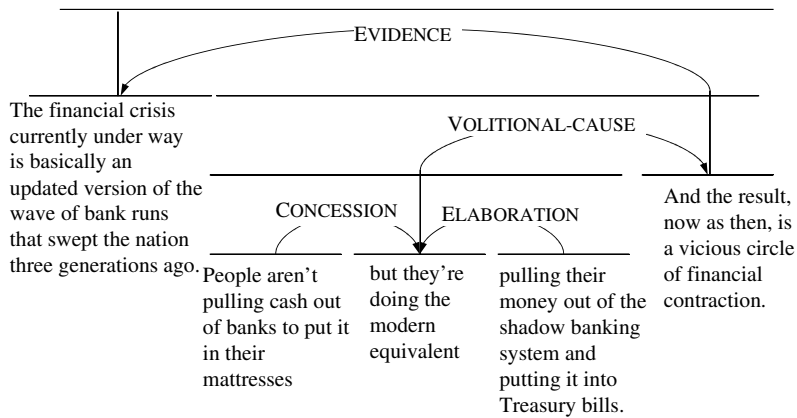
EVIDENCE

The financial crisis currently under way is basically an updated version of the wave of bank runs that swept the nation three generations ago.

VOLITIONAL-CAUSE

CONCESSION

ELABORATION

People aren't pulling cash out of banks to put it in their mattresses

but they're doing the modern equivalent

pulling their money out of the shadow banking system and putting it into Treasury bills.

And the result, now as then, is a vicious circle of financial contraction.